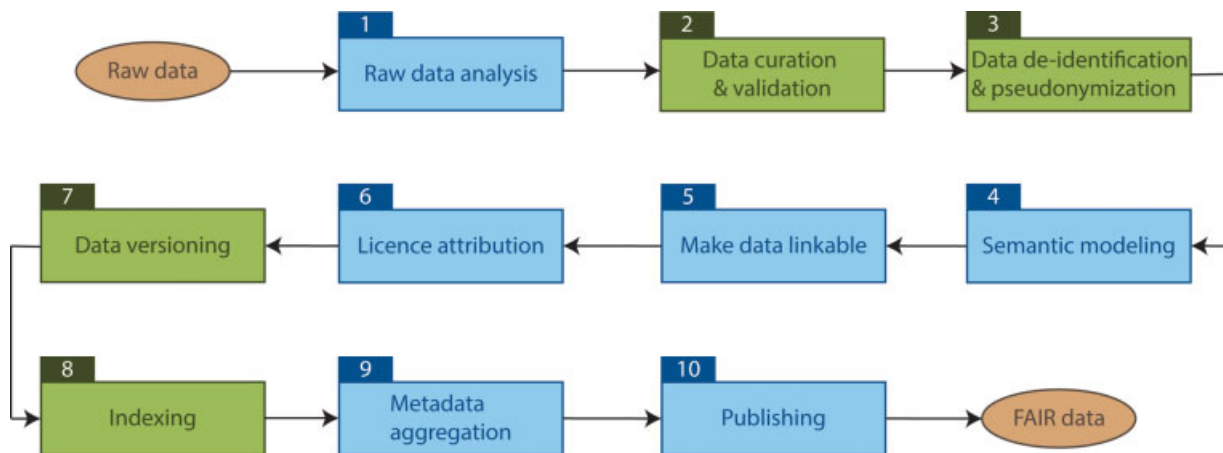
Raw data

1
Raw data analysis

2
Data curation & validation

3
Data de-identification & pseudonymization

4
Semantic modeling

5
Make data linkable

6
Licence attribution

7
Data versioning

8
Indexing

9
Metadata aggregation

10
Publishing

FAIR data